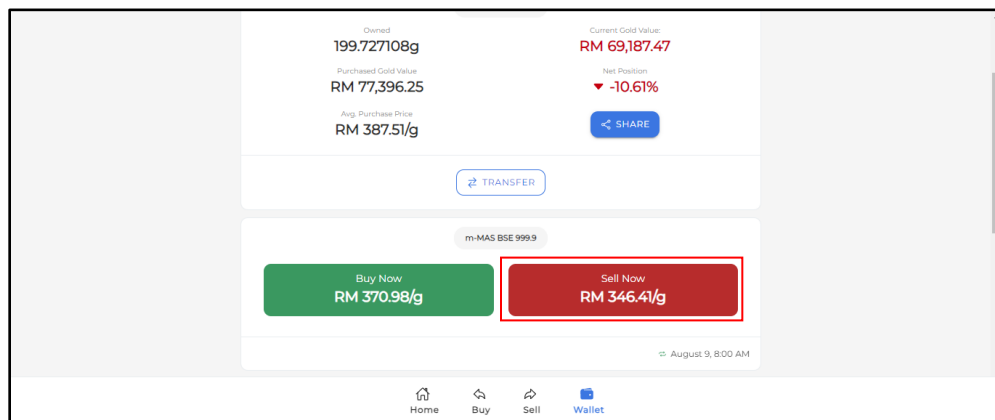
Owned
199.727108g

Current Gold Value:
RM 69,187.47

Purchased Gold Value
RM 77,396.25

Net Position
▼ -10.61%

Avg. Purchase Price
RM 387.51/g

SHARE

TRANSFER

m-MAS BSE 999.9

Buy Now
RM 370.98/g

Sell Now
RM 346.41/g

August 9, 8:00 AM

Home Buy Sell Wallet